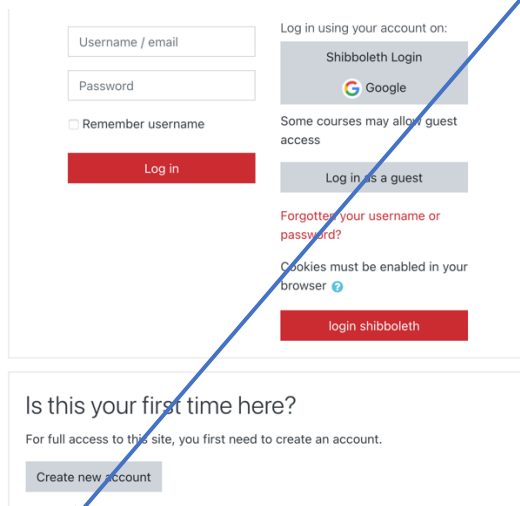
Username / email

Password

Remember username

Log in

Log in using your account on:

Shibboleth Login

Google

Some courses may allow guest access

Log in as a guest

Forgotten your username or password?

Cookies must be enabled in your browser

login shibboleth

Is this your first time here?

For full access to this site, you first need to create an account.

Create new account